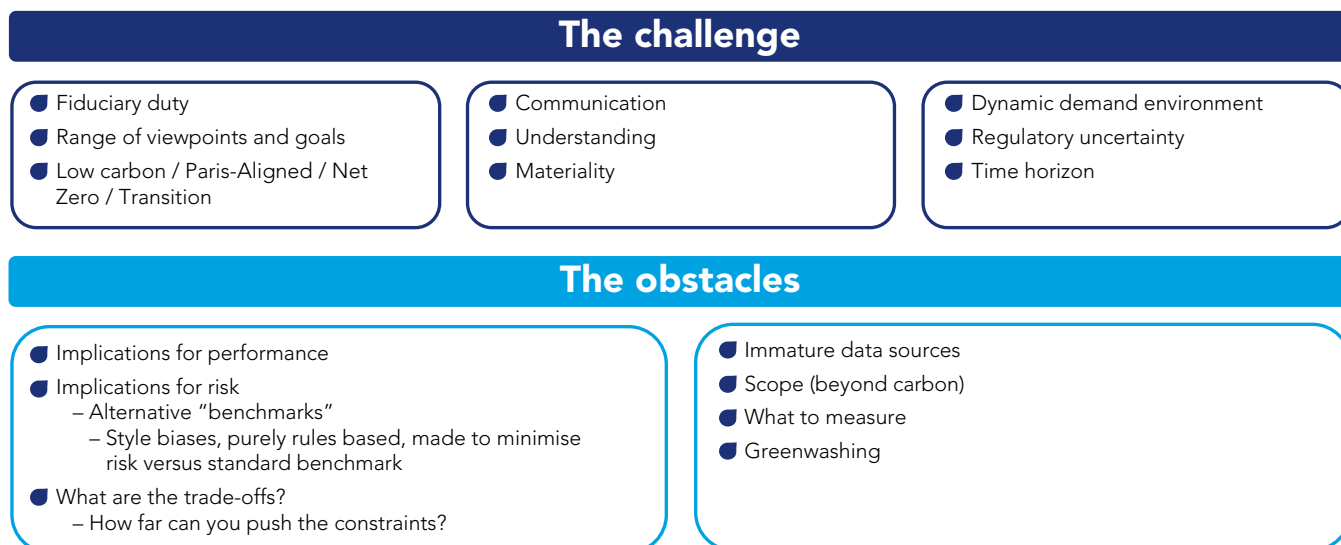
The challenge

Fiduciary duty
Range of viewpoints and goals
Low carbon / Paris-Aligned / Net Zero / Transition

Communication
Understanding
Materiality

Dynamic demand environment
Regulatory uncertainty
Time horizon

The obstacles

Implications for performance
Implications for risk
– Alternative “benchmarks”
– Style biases, purely rules based, made to minimise risk versus standard benchmark
What are the trade-offs?
– How far can you push the constraints?

Immature data sources
Scope (beyond carbon)
What to measure
Greenwashing